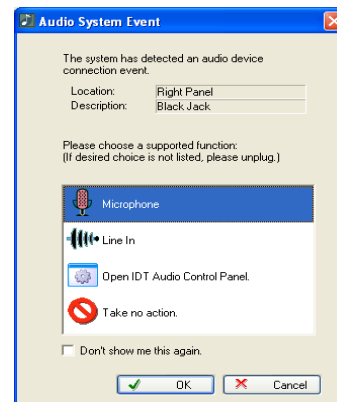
Audio System Event

The system has detected an audio device connection event.

| Location: | Right Panel |
|---|---|
| Description: | Black Jack |

Please choose a supported function:
(If desired choice is not listed, please unplug.)

Microphone

Line In

Open IDT Audio Control Panel.

Take no action.

Don't show me this again.

OK

Cancel